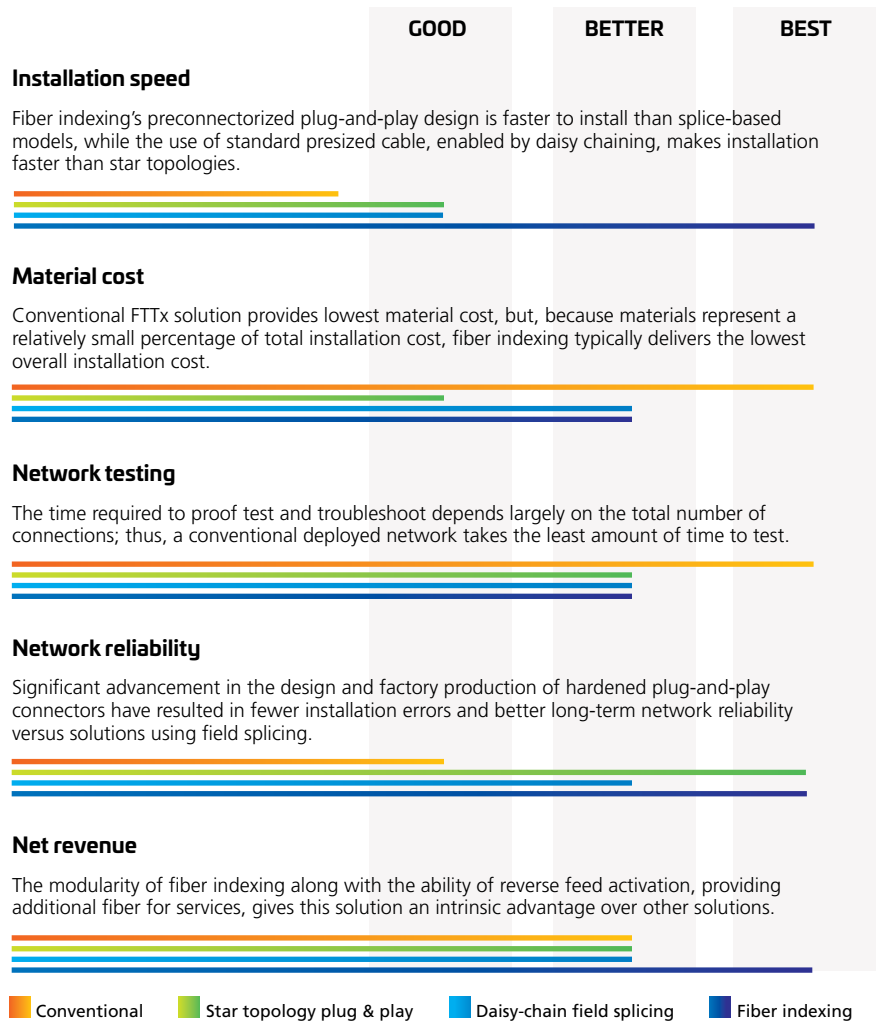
GOOD BETTER BEST

**Installation speed**

Fiber indexing's preconnectorized plug-and-play design is faster to install than splice-based models, while the use of standard presized cable, enabled by daisy chaining, makes installation faster than star topologies.

**Material cost**

Conventional FTTx solution provides lowest material cost, but, because materials represent a relatively small percentage of total installation cost, fiber indexing typically delivers the lowest overall installation cost.

**Network testing**

The time required to proof test and troubleshoot depends largely on the total number of connections; thus, a conventional deployed network takes the least amount of time to test.

**Network reliability**

Significant advancement in the design and factory production of hardened plug-and-play connectors have resulted in fewer installation errors and better long-term network reliability versus solutions using field splicing.

**Net revenue**

The modularity of fiber indexing along with the ability of reverse feed activation, providing additional fiber for services, gives this solution an intrinsic advantage over other solutions.

Conventional Star topology plug & play Daisy-chain field splicing Fiber indexing